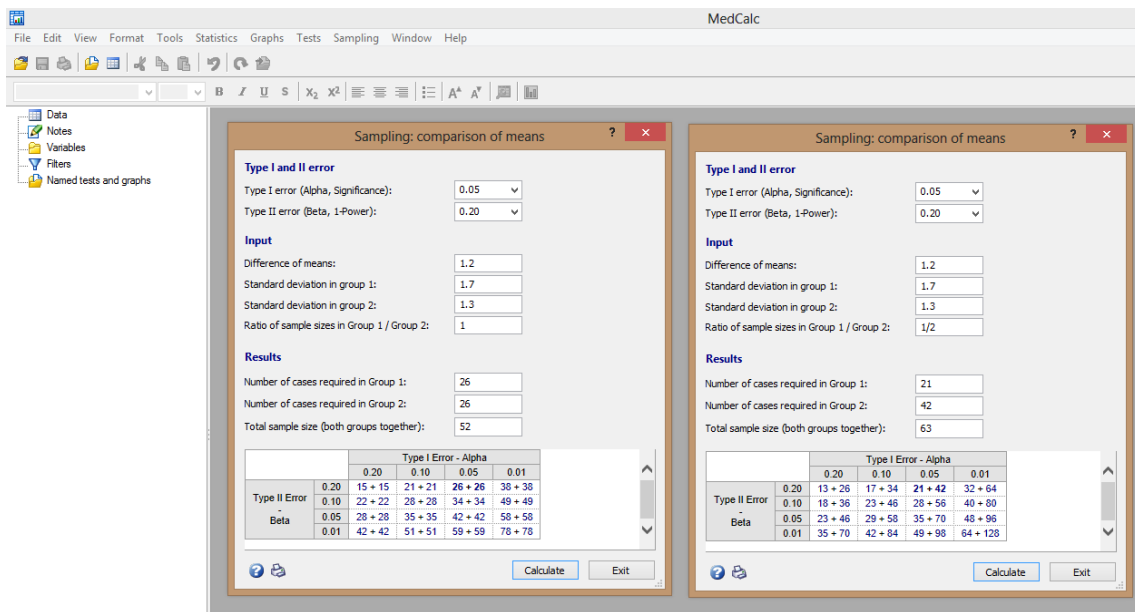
MedCalc

File Edit View Format Tools Statistics Graphs Tests Sampling Window Help

B I U S $X_2$ $X^2$ $A^A$ $A^A$

Data
Notes
Variables
Filters
Named tests and graphs

Sampling: comparison of means

Type I and II error

Type I error (Alpha, Significance): 0.05

Type II error (Beta, 1-Power): 0.20

Input

Difference of means: 1.2

Standard deviation in group 1: 1.7

Standard deviation in group 2: 1.3

Ratio of sample sizes in Group 1 / Group 2: 1

Results

Number of cases required in Group 1: 26

Number of cases required in Group 2: 26

Total sample size (both groups together): 52

| | | Type I Error - Alpha | | | |
|---|---|---|---|---|---|
| | | 0.20 | 0.10 | 0.05 | 0.01 |
| Type II Error - Beta | 0.20 | 15 + 15 | 21 + 21 | 26 + 26 | 38 + 38 |
| | 0.10 | 22 + 22 | 28 + 28 | 34 + 34 | 49 + 49 |
| | 0.05 | 28 + 28 | 35 + 35 | 42 + 42 | 58 + 58 |
| | 0.01 | 42 + 42 | 51 + 51 | 59 + 59 | 78 + 78 |

Calculate Exit

Sampling: comparison of means

Type I and II error

Type I error (Alpha, Significance): 0.05

Type II error (Beta, 1-Power): 0.20

Input

Difference of means: 1.2

Standard deviation in group 1: 1.7

Standard deviation in group 2: 1.3

Ratio of sample sizes in Group 1 / Group 2: 1/2

Results

Number of cases required in Group 1: 21

Number of cases required in Group 2: 42

Total sample size (both groups together): 63

| | | Type I Error - Alpha | | | |
|---|---|---|---|---|---|
| | | 0.20 | 0.10 | 0.05 | 0.01 |
| Type II Error - Beta | 0.20 | 13 + 26 | 17 + 34 | 21 + 42 | 32 + 64 |
| | 0.10 | 18 + 36 | 23 + 46 | 28 + 56 | 40 + 80 |
| | 0.05 | 23 + 46 | 29 + 58 | 35 + 70 | 48 + 96 |
| | 0.01 | 35 + 70 | 42 + 84 | 49 + 98 | 64 + 128 |

Calculate Exit